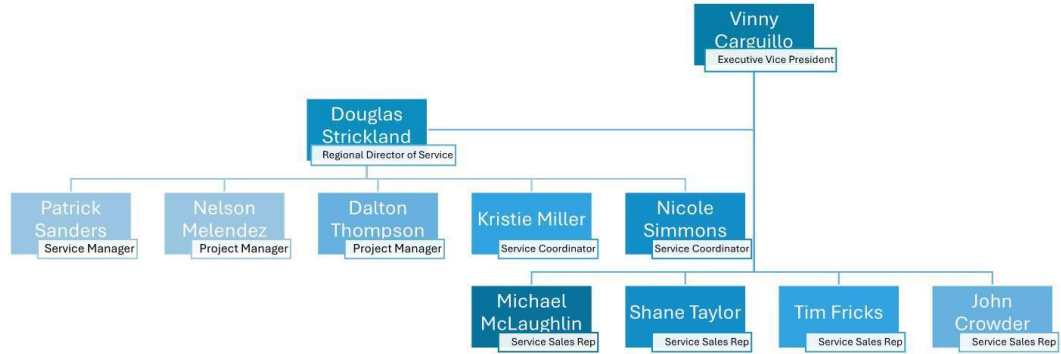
Vinny Carguillo
Executive Vice President

Douglas Strickland
Regional Director of Service

Patrick Sanders
Service Manager

Nelson Melendez
Project Manager

Dalton Thompson
Project Manager

Kristie Miller
Service Coordinator

Nicole Simmons
Service Coordinator

Michael McLaughlin
Service Sales Rep

Shane Taylor
Service Sales Rep

Tim Fricks
Service Sales Rep

John Crowder
Service Sales Rep